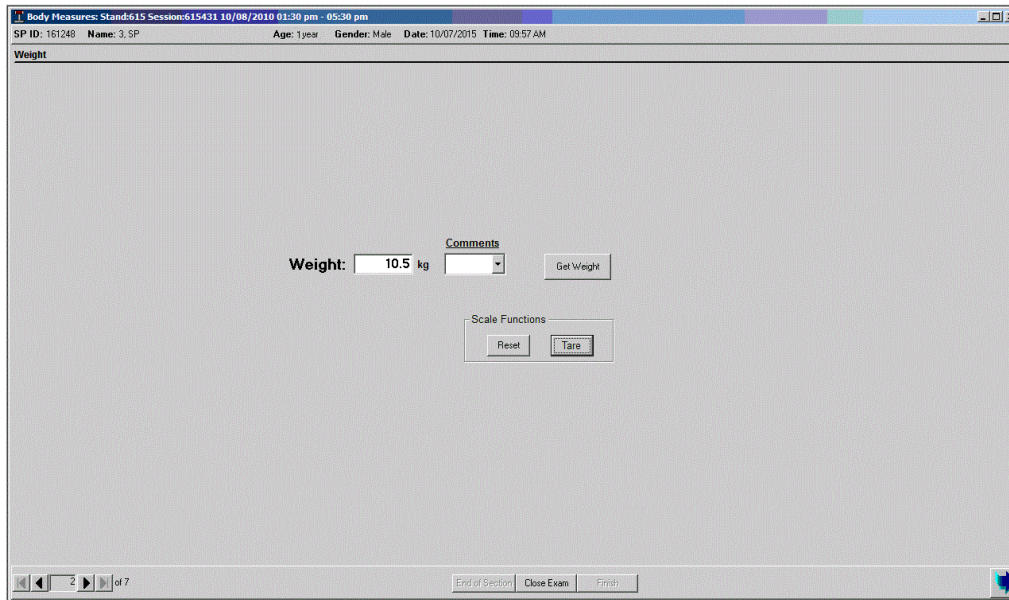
Body Measures: Stand:615 Session:615431 10/08/2010 01:30 pm - 05:30 pm

SP ID: 161248 Name: 3, SP Age: 1 year Gender: Male Date: 10/07/2015 Time: 09:57 AM

Weight

Comments

Weight: 10.5 kg

Get Weight

Scale Functions

Reset

Tare

2 of 7

End of Section

Close Exam

Finish